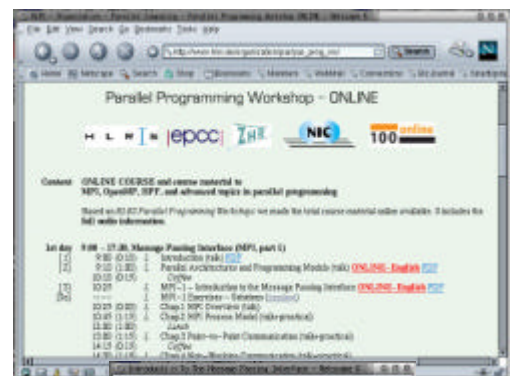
Parallel Programming Workshop - ONLINE

epcc

NIC

100 online

Content: ONLINE COURSE and course material to MPI, OpenMP, HPF, and advanced topics in parallel programming

Based on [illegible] Parallel Programming Workshop we made the total course material online available. It includes the full audio information.

1st day 9:00 – 17:30 Message Passing Interface (MPI, part 1)

[1] 9:00 (0:10) 1. Introduction (talk) PDF
[2] 9:10 (1:00) 1. Parallel Architectures and Programming Models (talk) ONLINE - English PDF
10:10 (0:15) Coffee
[3] 10:25 1. MPI – 1 – Introduction to the Message Passing Interface ONLINE - English PDF
[3a] ----- 1. MPI-1 Exercises – Solutions ([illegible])
12:25 (0:35) 1. Chap.1 MPI Overview (talk)
13:00 (1:00) 1. Chap.2 MPI Process Model (talk+practical)
13:00 (1:00) Lunch
13:00 (1:15) 1. Chap.3 Point-to-Point Communication (talk+practical)
14:15 (0:15) Coffee
14:30 (1:15) 1. Chap.4 Non-Blocking Communication (talk+practical)